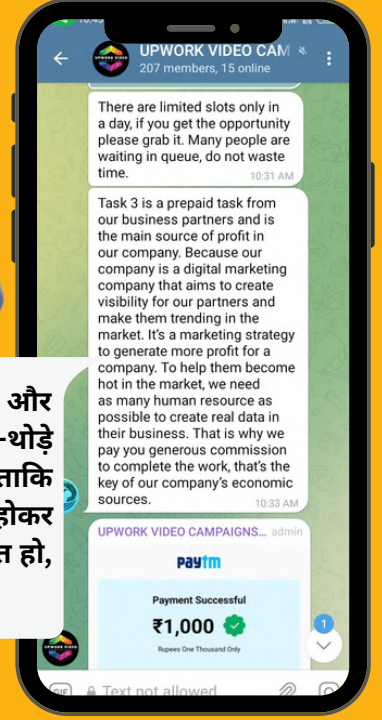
UPWORK VIDEO CAM
207 members, 15 online

There are limited slots only in a day, if you get the opportunity please grab it. Many people are waiting in queue, do not waste time.
10:31 AM

Task 3 is a prepaid task from our business partners and is the main source of profit in our company. Because our company is a digital marketing company that aims to create visibility for our partners and make them trending in the market. It's a marketing strategy to generate more profit for a company. To help them become hot in the market, we need as many human resource as possible to create real data in their business. That is why we pay you generous commission to complete the work, that's the key of our company's economic sources.
10:33 AM

और
-थोड़े
ताकि
होकर
त हो,

UPWORK VIDEO CAMPAIGNS... admin

Paytm

Payment Successful

₹1,000

Rupees One Thousand Only

1

Text not allowed